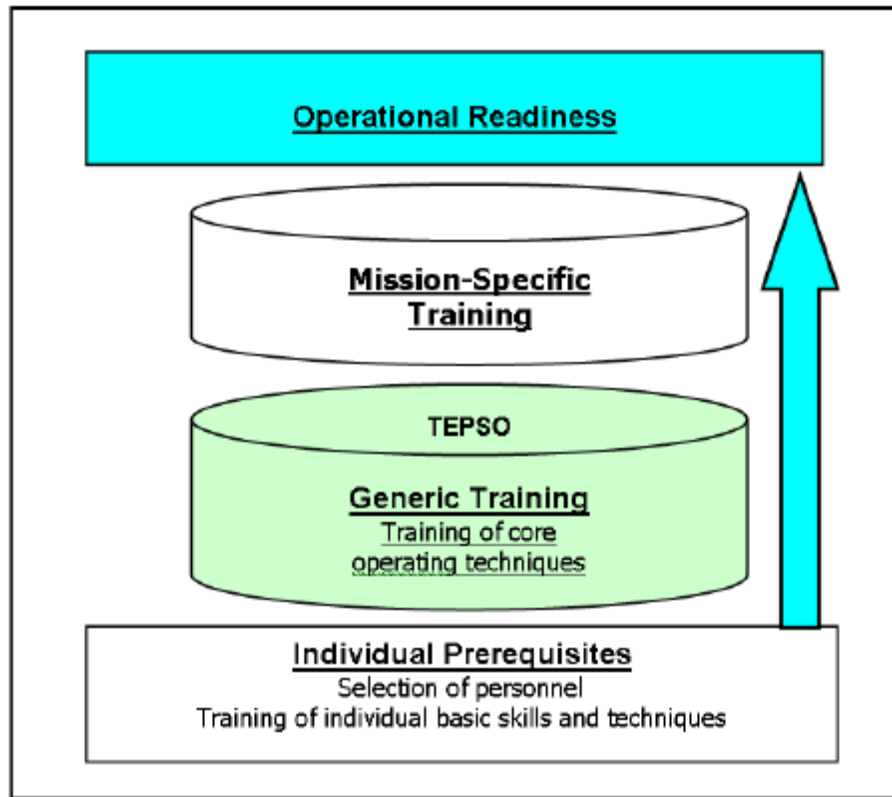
Operational Readiness

Mission-Specific Training

TEPSO

Generic Training
Training of core operating techniques

Individual Prerequisites
Selection of personnel
Training of individual basic skills and techniques